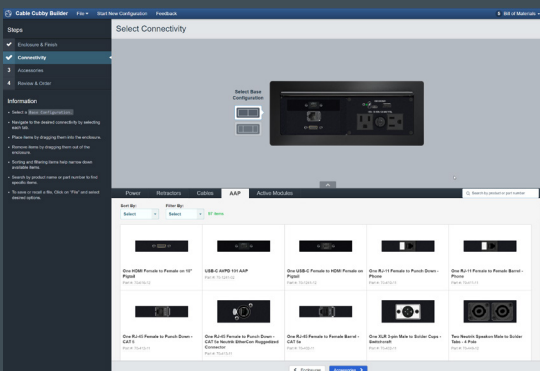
Cable Cubby Builder File Start New Configuration Feedback Bill of Materials

Steps

Enclosure & Finish

Connectivity

3 Accessories

4 Review & Order

Information

Select a Base Configuration.

Navigate to the desired connectivity by selecting each tab.

Place items by dragging them into the enclosure.

Remove items by dragging them out of the enclosure.

Sorting and filtering items help narrow down available items.

Search by product name or part number to find specific items.

To save or recall a file, Click on "File" and select desired options.

Select Connectivity

Select Base Configuration

Power Retractors Cables AAP Active Modules

Search by product or part number

Sort By: Select

Filter By: Select

97 Items

One HDMI Female to Female on 10" Pigtail
Part #: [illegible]

USB-C AAP
Part #: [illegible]

One USB-C Female to HDMI Female on Pigtail
Part #: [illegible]

One RJ-11 Female to Punch Down - Phone
Part #: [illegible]

One RJ-11 Female to Female Barrel - Phone
Part #: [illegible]

One RJ-45 Female to Punch Down - CAT 5
Part #: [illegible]

One RJ-45 Female to Punch Down - CAT 5e Neutrik EtherCon Ruggedized Connector
Part #: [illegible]

One RJ-45 Female to Female Barrel - CAT 5e
Part #: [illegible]

One XLR 3-pin Male to Solder Cups - Switchcraft
Part #: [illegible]

Two Neutrik Speakon Male to Solder Tabs - 4 Pole
Part #: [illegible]

Enclosure Accessories